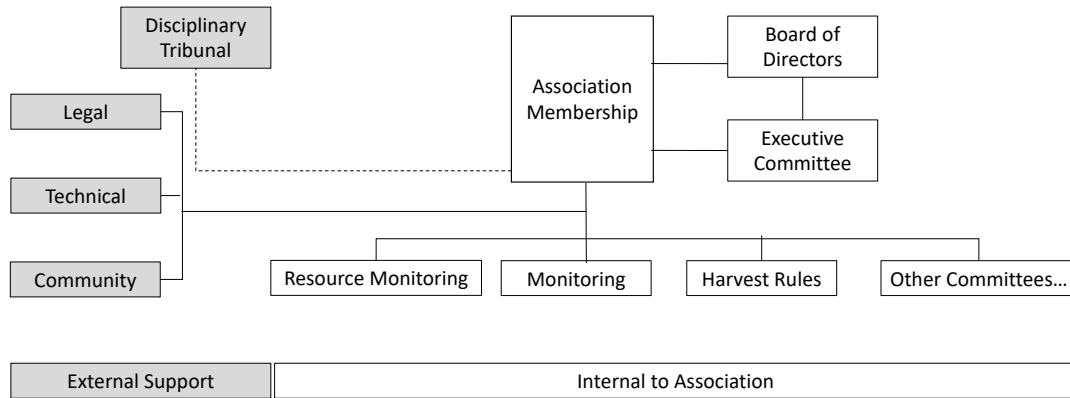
Disciplinary Tribunal

Association Membership

Board of Directors

Executive Committee

Legal

Technical

Community

Resource Monitoring

Monitoring

Harvest Rules

Other Committees…

External Support

Internal to Association